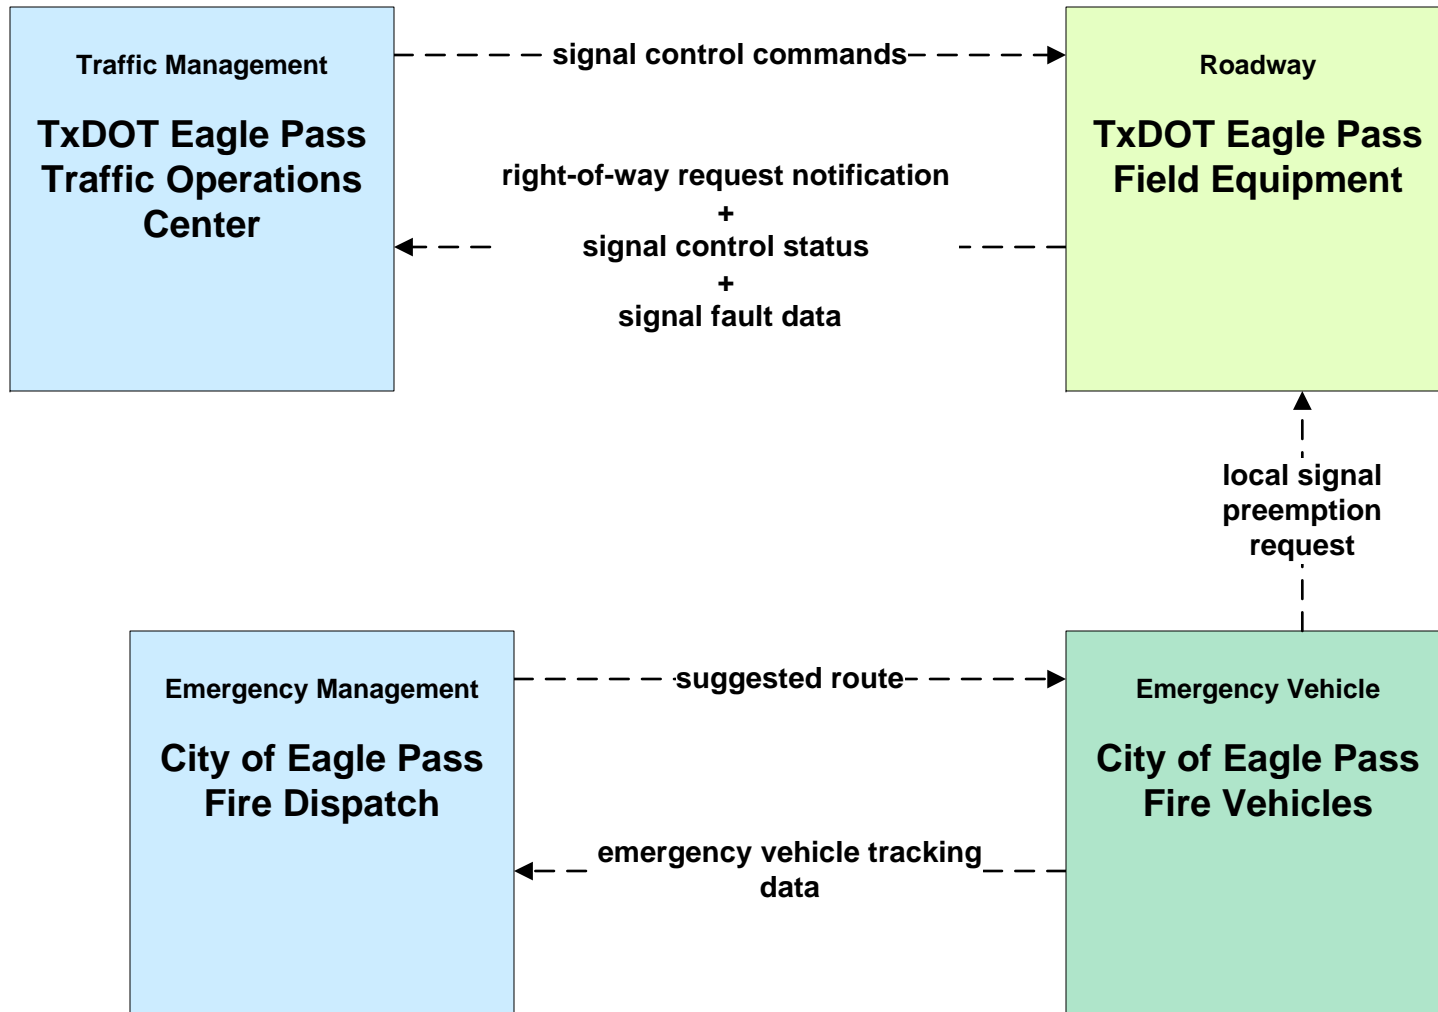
Traffic Management

TxDOT Eagle Pass Traffic Operations Center

signal control commands

Roadway

TxDOT Eagle Pass Field Equipment

right-of-way request notification
+
signal control status
+
signal fault data

local signal preemption request

Emergency Management

City of Eagle Pass Fire Dispatch

suggested route

Emergency Vehicle

City of Eagle Pass Fire Vehicles

emergency vehicle tracking data